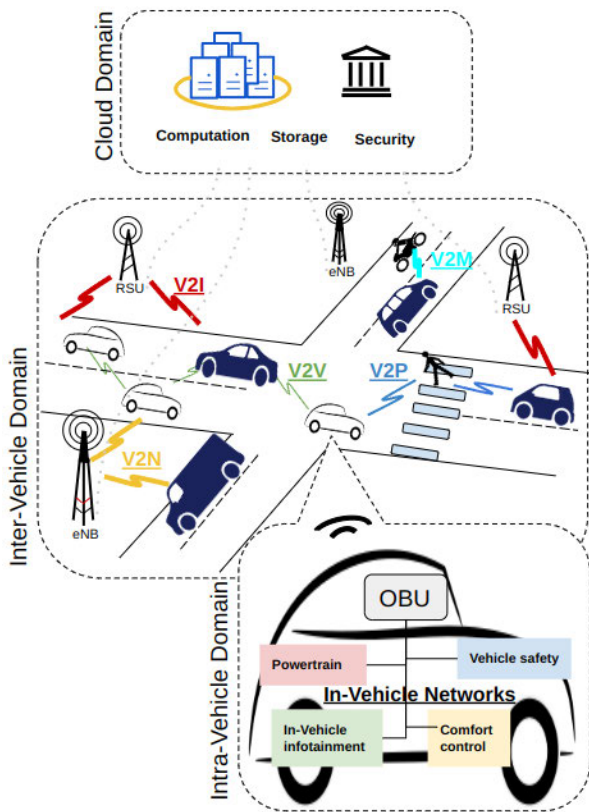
Cloud Domain

Computation

Storage

Security

Inter-Vehicle Domain

RSU

V2I

eNB

V2M

RSU

V2V

V2P

V2N

eNB

Intra-Vehicle Domain

OBU

Powertrain

Vehicle safety

In-Vehicle Networks

In-Vehicle infotainment

Comfort control